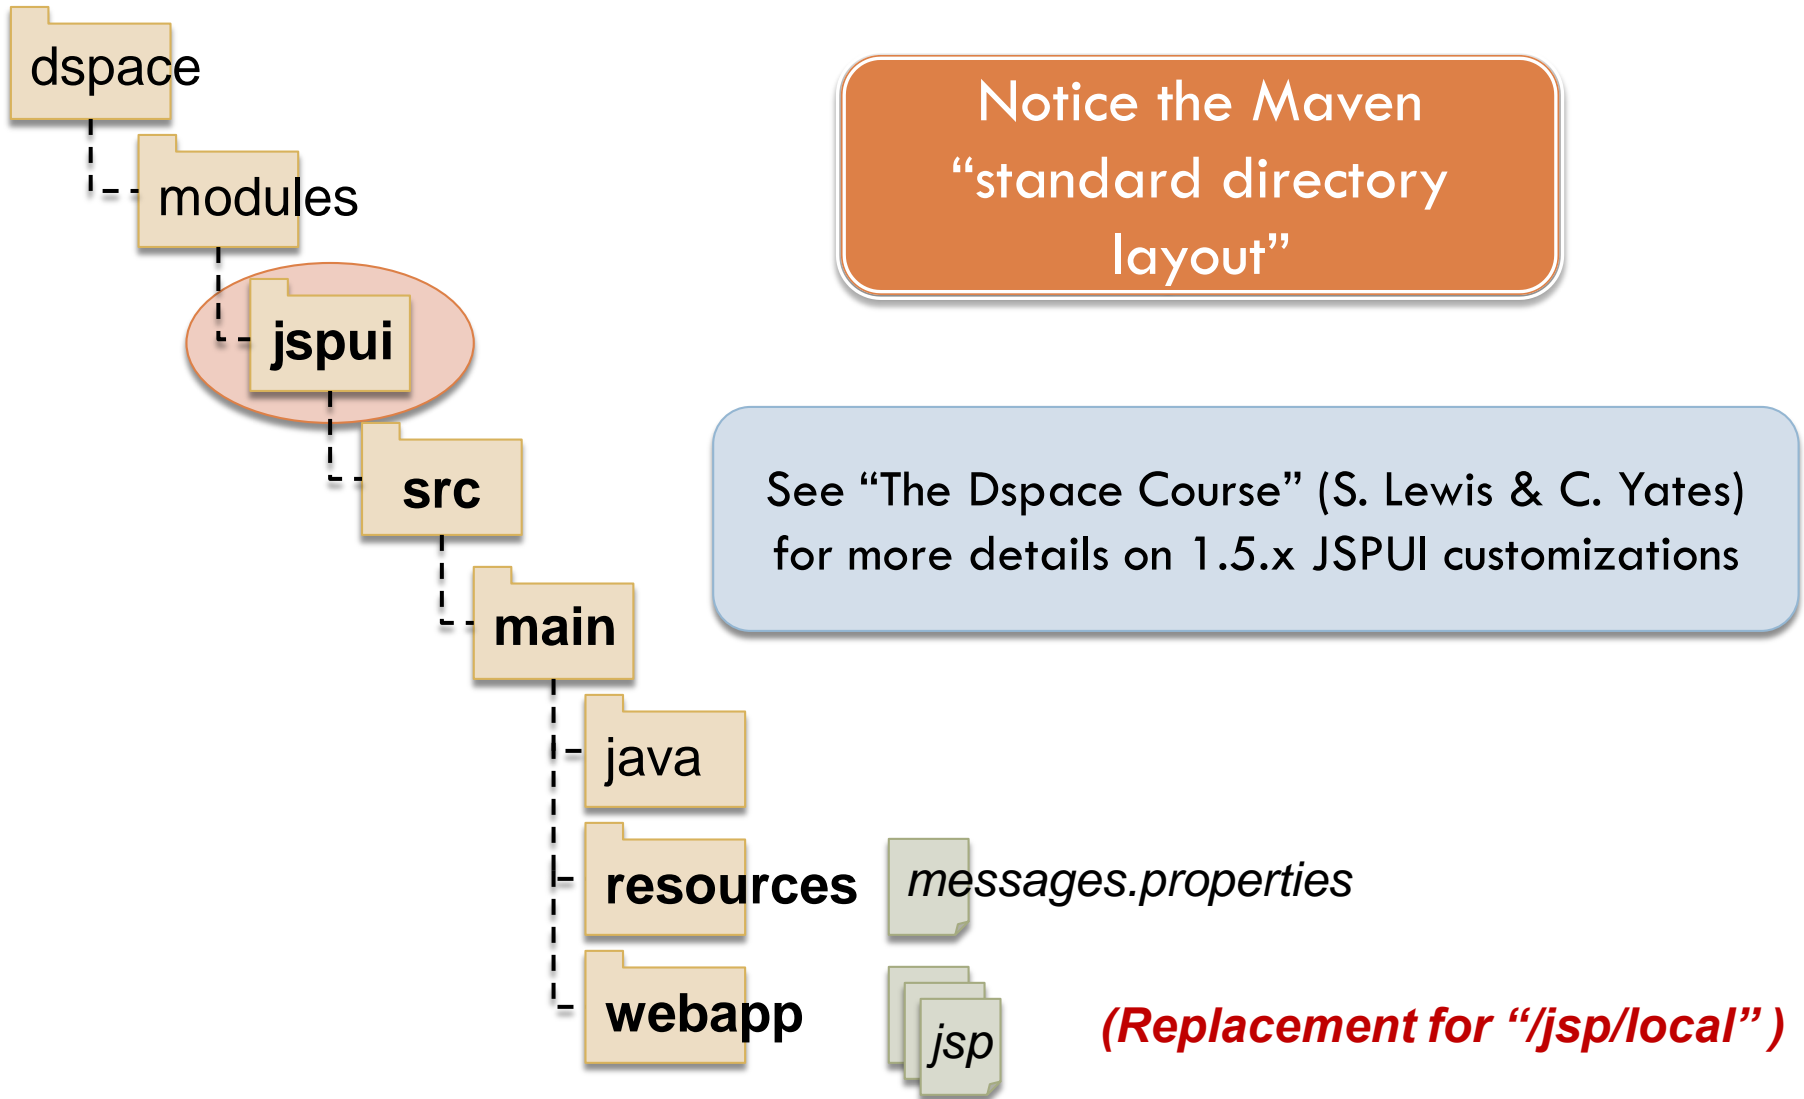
dspace

modules

jspui

src

main

java

resources

messages.properties

webapp

jsp

Notice the Maven "standard directory layout"

See "The Dspace Course" (S. Lewis & C. Yates) for more details on 1.5.x JSPUI customizations

(Replacement for "/jsp/local" )